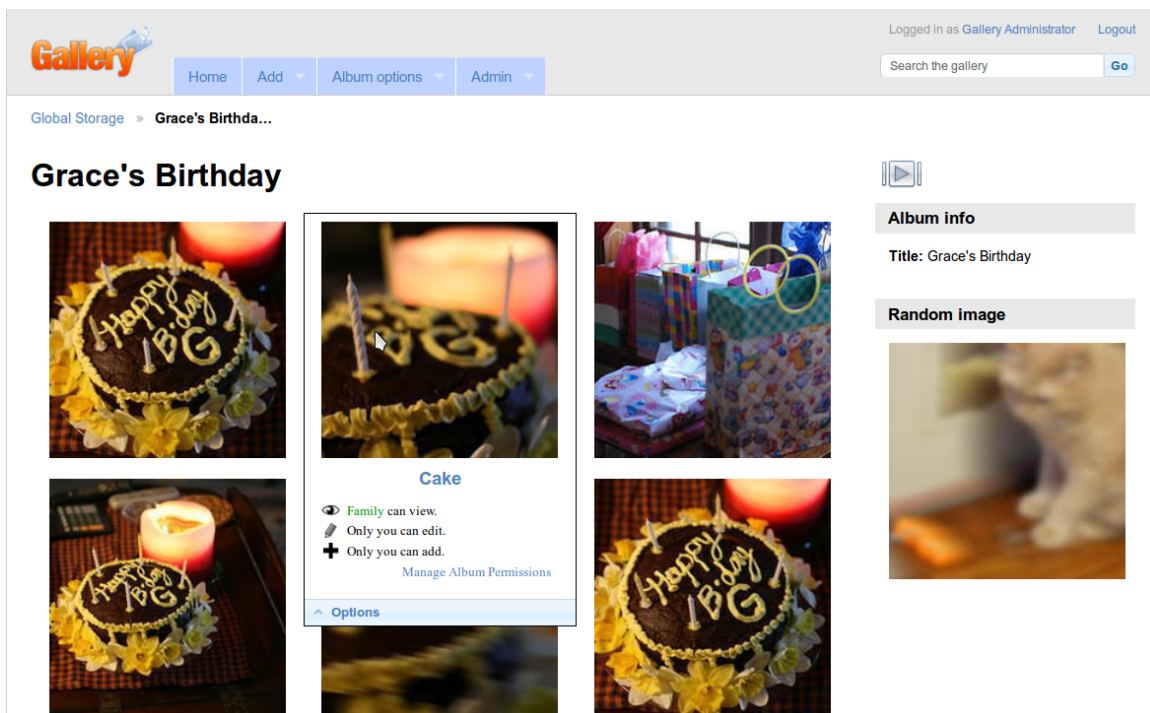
Gallery

Home Add Album options Admin

Logged in as Gallery Administrator Logout

Search the gallery Go

Global Storage » Grace's Birthda...

Grace's Birthday

Cake

Family can view.
Only you can edit.
Only you can add.
Manage Album Permissions

Options

Album info

Title: Grace's Birthday

Random image